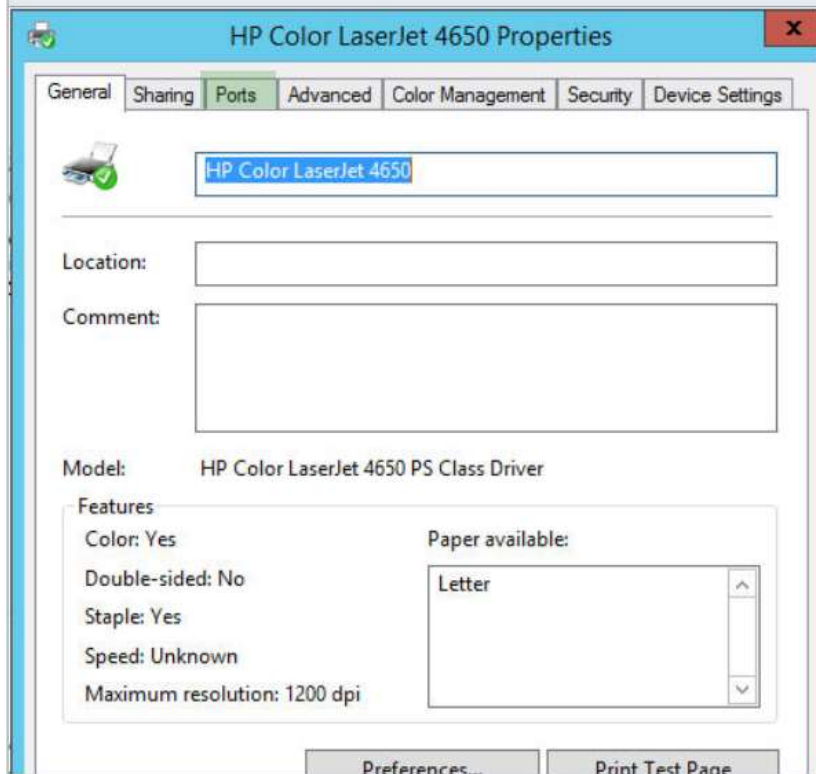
HP Color LaserJet 4650 Properties

x

General | Sharing | Ports | Advanced | Color Management | Security | Device Settings

HP Color LaserJet 4650

Location:

Comment:

Model: HP Color LaserJet 4650 PS Class Driver

Features

Color: Yes

Double-sided: No

Staple: Yes

Speed: Unknown

Maximum resolution: 1200 dpi

Paper available:

Letter

Preferences...

Print Test Page